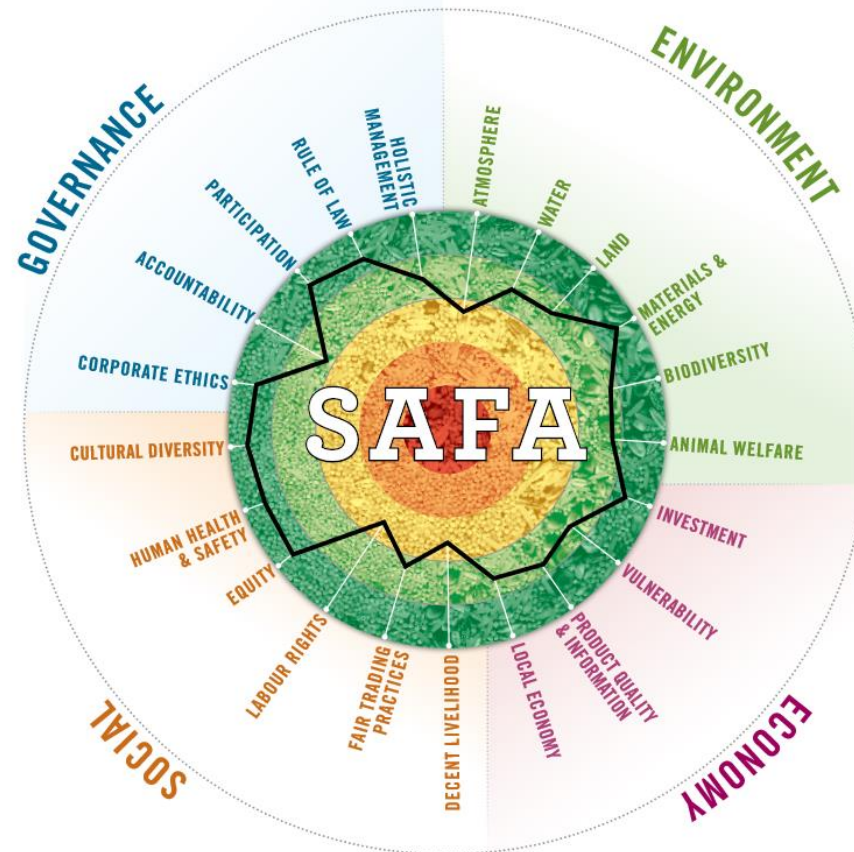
GOVERNANCE

ENVIRONMENT

HOLISTIC MANAGEMENT

RULE OF LAW

PARTICIPATION

ACCOUNTABILITY

CORPORATE ETHICS

ATMOSPHERE

WATER

LAND

MATERIALS & ENERGY

BIODIVERSITY

ANIMAL WELFARE

SAFA

CULTURAL DIVERSITY

HUMAN HEALTH & SAFETY

EQUITY

LABOUR RIGHTS

FAIR TRADING PRACTICES

DECENT LIVELIHOOD

LOCAL ECONOMY

PRODUCT QUALITY & INFORMATION

VULNERABILITY

INVESTMENT

SOCIAL

ECONOMY